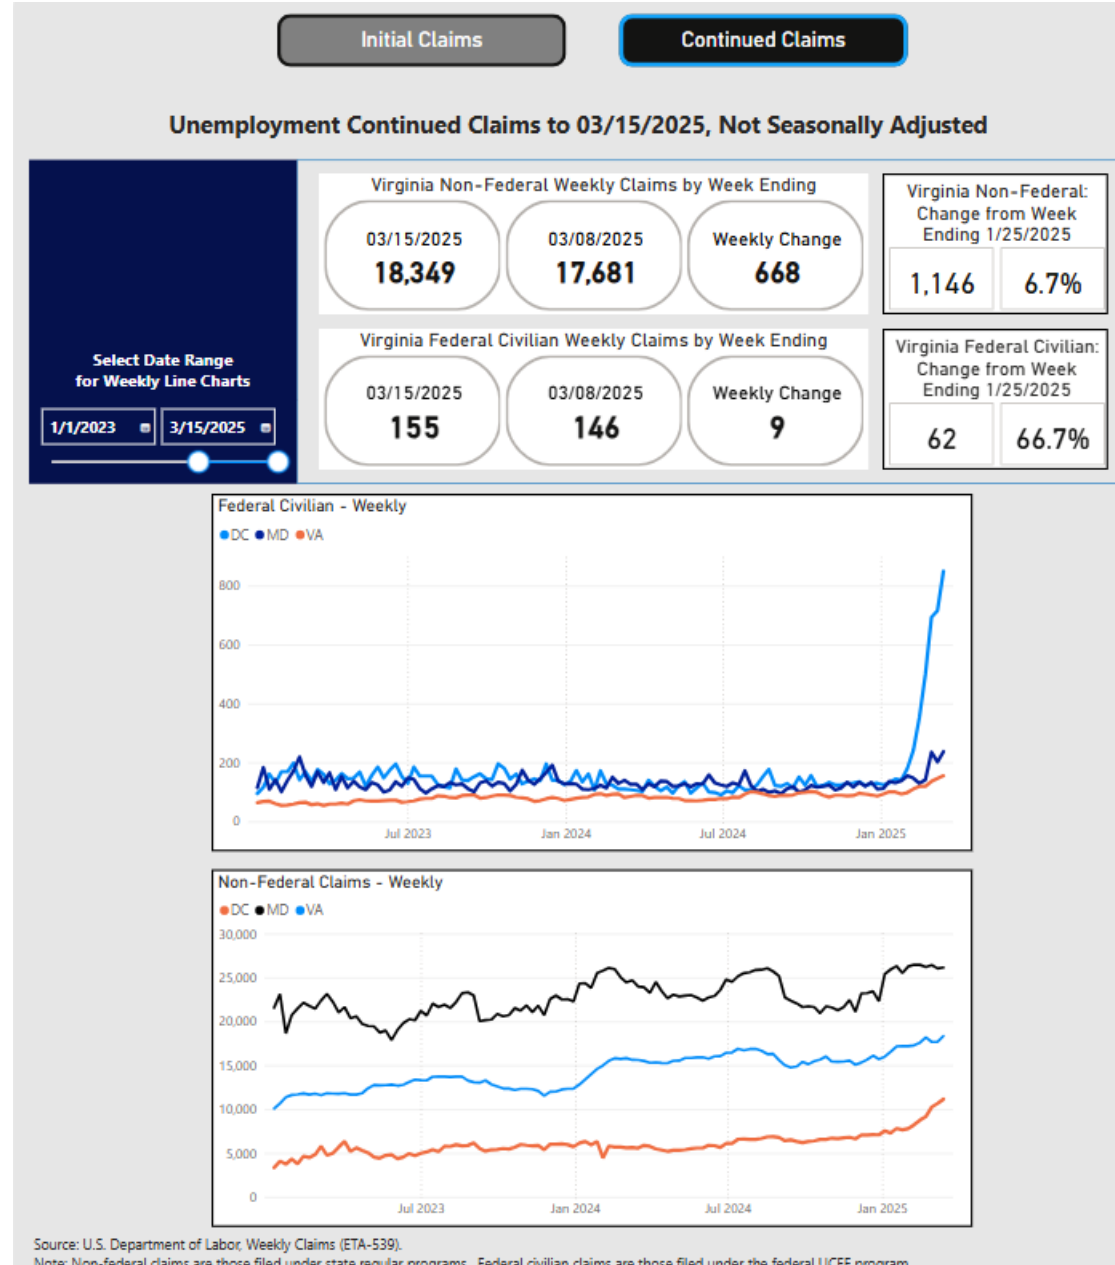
Initial Claims

Continued Claims

Unemployment Continued Claims to 03/15/2025, Not Seasonally Adjusted

Select Date Range for Weekly Line Charts

1/1/2023

3/15/2025

Virginia Non-Federal Weekly Claims by Week Ending

03/15/2025
18,349

03/08/2025
17,681

Weekly Change
668

Virginia Non-Federal: Change from Week Ending 1/25/2025

1,146

6.7%

Virginia Federal Civilian Weekly Claims by Week Ending

03/15/2025
155

03/08/2025
146

Weekly Change
9

Virginia Federal Civilian: Change from Week Ending 1/25/2025

62

66.7%

Federal Civilian - Weekly

DC MD VA

800
600
400
200
0

Jul 2023
Jan 2024
Jul 2024
Jan 2025

Non-Federal Claims - Weekly

DC MD VA

30,000
25,000
20,000
15,000
10,000
5,000
0

Jul 2023
Jan 2024
Jul 2024
Jan 2025

Source: U.S. Department of Labor, Weekly Claims (ETA-539).

Note: Non-federal claims are those filed under state regular programs. Federal civilian claims are those filed under the federal UCFE program.